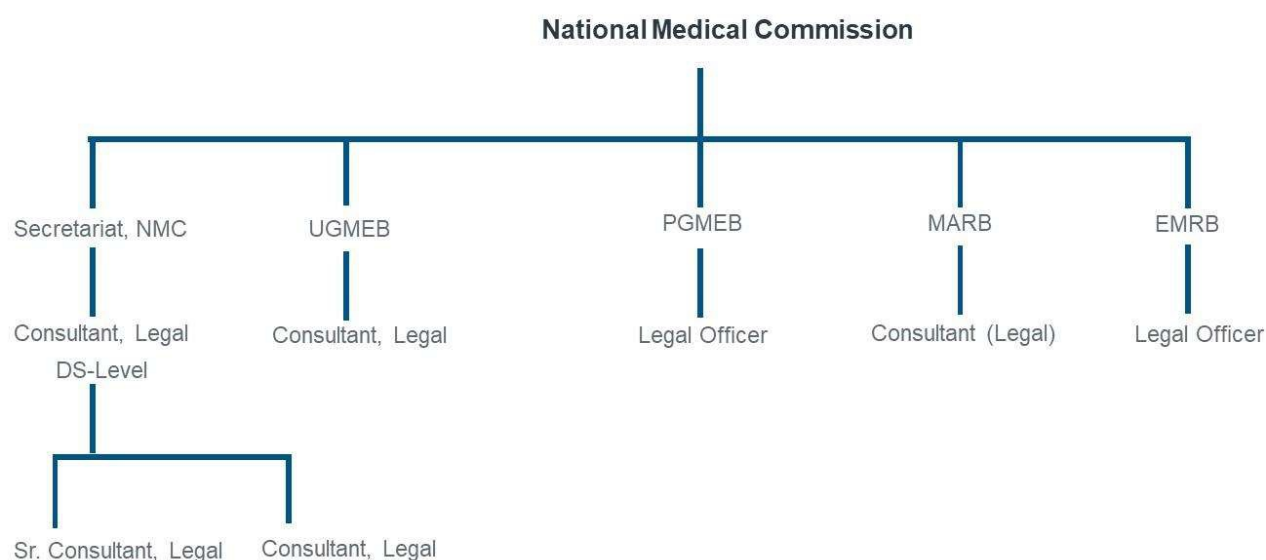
National Medical Commission

Secretariat, NMC

Consultant, Legal
DS-Level

Sr. Consultant, Legal

Consultant, Legal

UGMEB

Consultant, Legal

PGMEB

Legal Officer

MARB

Consultant (Legal)

EMRB

Legal Officer